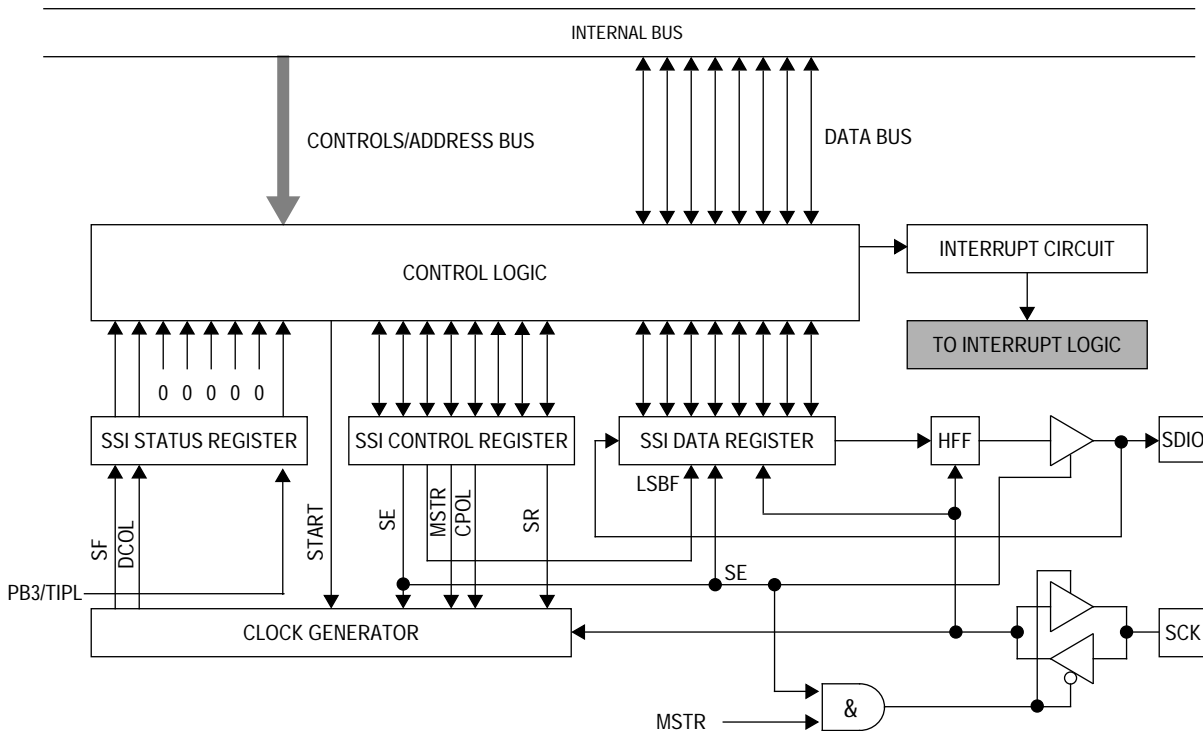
INTERNAL BUS

CONTROLS/ADDRESS BUS

DATA BUS

CONTROL LOGIC

INTERRUPT CIRCUIT

TO INTERRUPT LOGIC

0 0 0 0 0

SSI STATUS REGISTER

SSI CONTROL REGISTER

SSI DATA REGISTER

HFF

SDIO

LSBF

SF

DCOL

START

SE

MSTR

CPOL

SR

SE

PB3/TIPL

CLOCK GENERATOR

SCK

&

MSTR